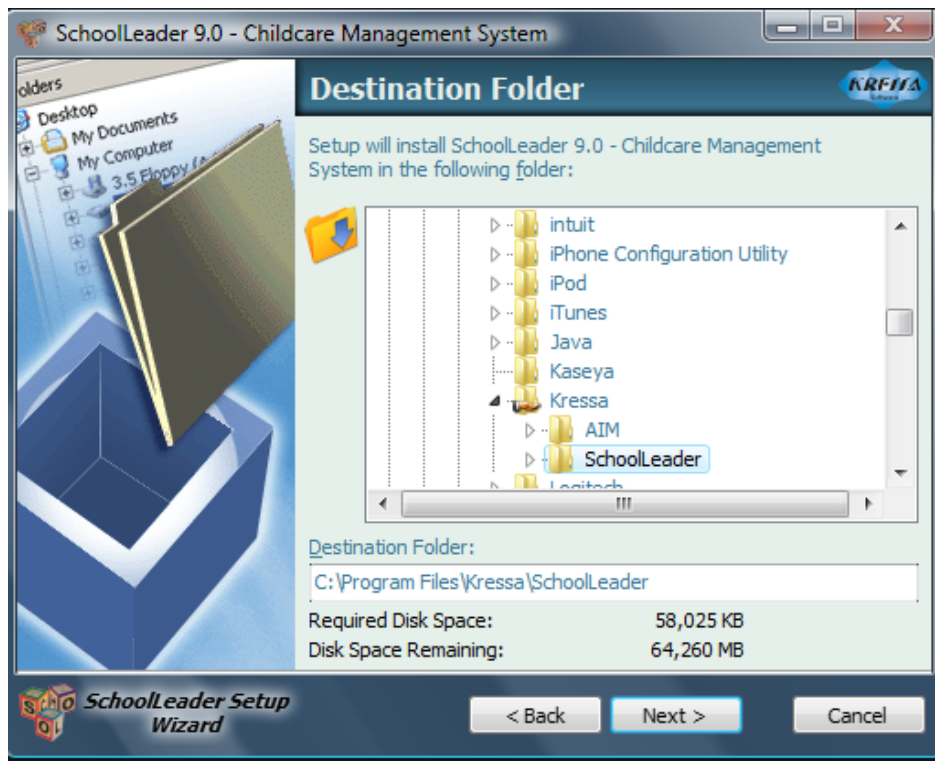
SchoolLeader 9.0 - Childcare Management System

olders
Desktop
My Documents
My Computer
3.5 Floppy (A:)

Destination Folder

KRESSA

Setup will install SchoolLeader 9.0 - Childcare Management System in the following folder:

intuit
iPhone Configuration Utility
iPod
iTunes
Java
Kaseya
Kressa
AIM
SchoolLeader
Logitech

Destination Folder:
C:\Program Files\Kressa\SchoolLeader

| Required Disk Space: | 58,025 KB |
|---|---|
| Disk Space Remaining: | 64,260 MB |

SchoolLeader Setup Wizard

< Back
Next >
Cancel